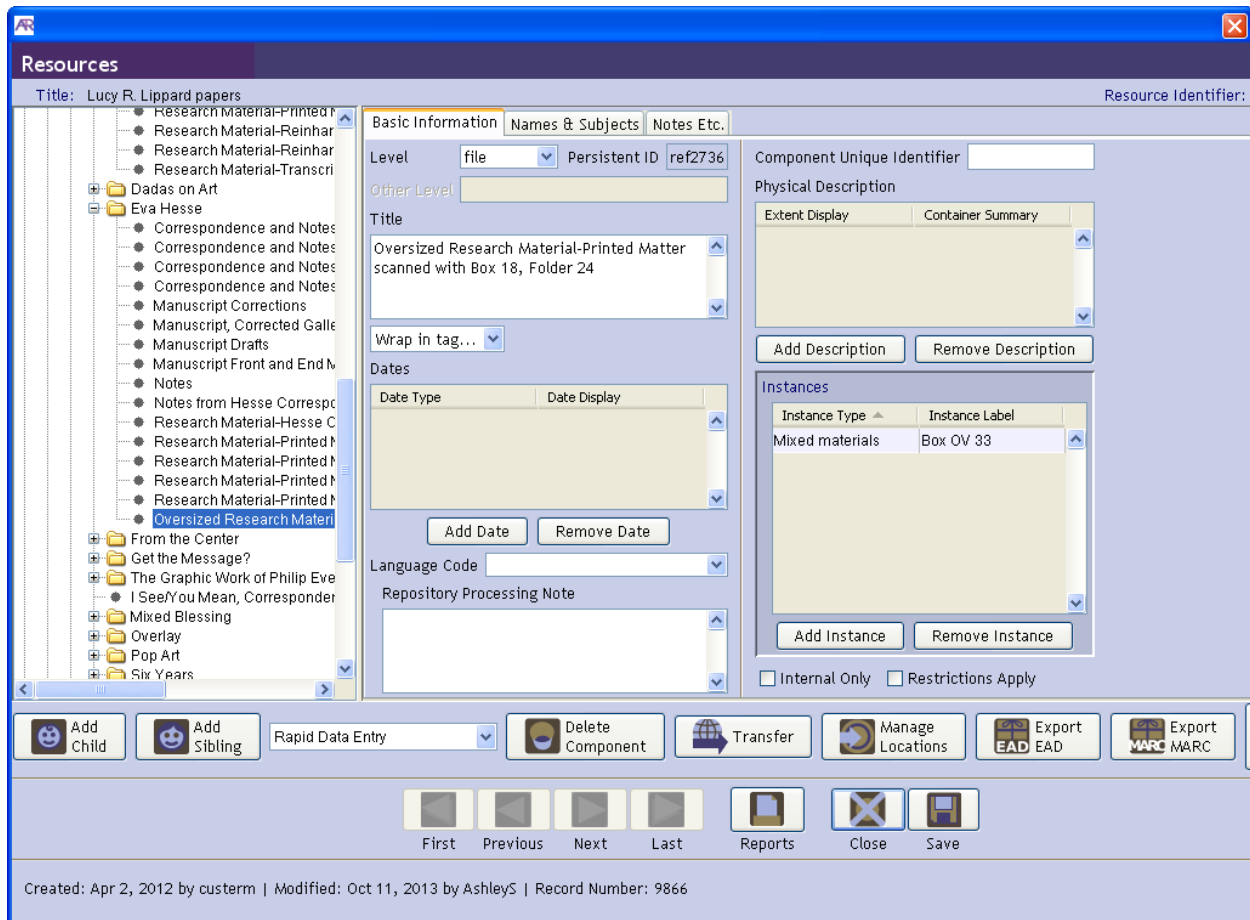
AR

Resources

Title: Lucy R. Lippard papers

Resource Identifier:

Research Material-Printed M
Research Material-Reinhar
Research Material-Reinhar
Research Material-Transcri
Dadas on Art
Eva Hesse
Correspondence and Notes
Correspondence and Notes
Correspondence and Notes
Correspondence and Notes
Manuscript Corrections
Manuscript, Corrected Galle
Manuscript Drafts
Manuscript Front and End M
Notes
Notes from Hesse Correspo
Research Material-Hesse C
Research Material-Printed M
Research Material-Printed M
Research Material-Printed M
Research Material-Printed M
Oversized Research Materi
From the Center
Get the Message?
The Graphic Work of Philip Eve
I See/You Mean, Corresponder
Mixed Blessing
Overlay
Pop Art
Six Years

Basic Information | Names & Subjects | Notes Etc.

Level: file
Persistent ID: ref2736
Other Level
Title
Oversized Research Material-Printed Matter scanned with Box 18, Folder 24
Wrap in tag...
Dates

| Date Type | Date Display |
|---|---|

Add Date | Remove Date

Language Code
Repository Processing Note

Component Unique Identifier
Physical Description

| Extent Display | Container Summary |
|---|---|

Add Description | Remove Description

Instances

| Instance Type | Instance Label |
|---|---|
| Mixed materials | Box OV 33 |

Add Instance | Remove Instance

Internal Only
Restrictions Apply

Add Child | Add Sibling | Rapid Data Entry | Delete Component | Transfer | Manage Locations | EAD Export EAD | MARC Export MARC

First | Previous | Next | Last | Reports | Close | Save

Created: Apr 2, 2012 by custerm | Modified: Oct 11, 2013 by AshleyS | Record Number: 9866